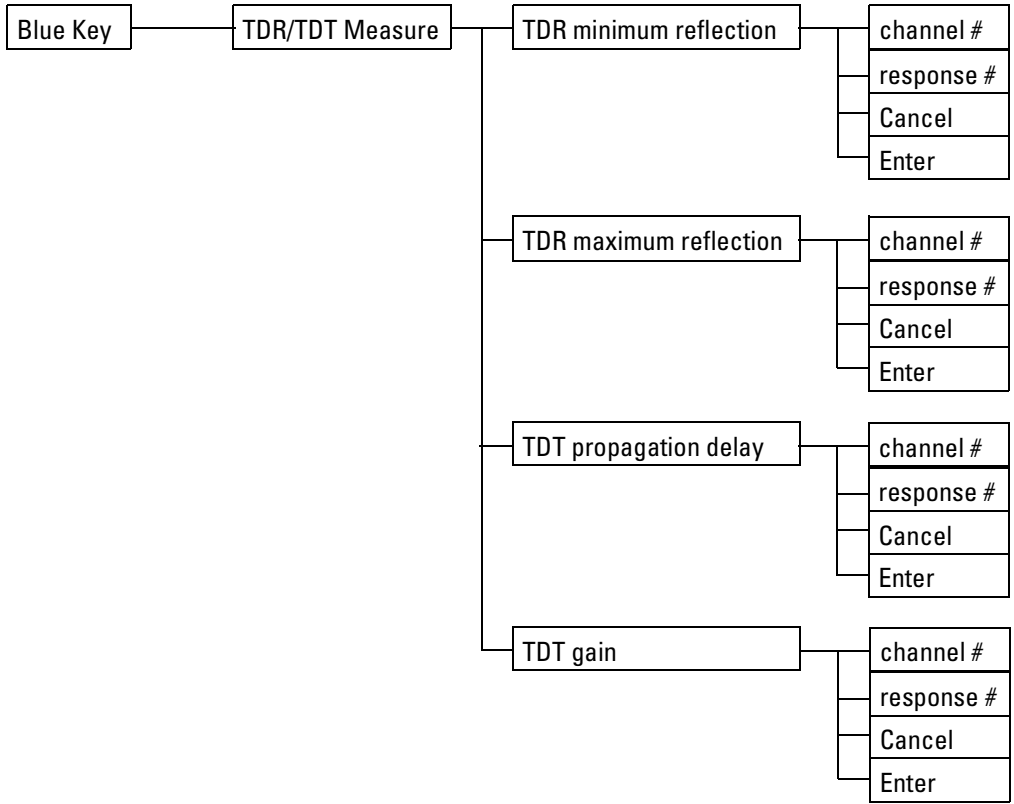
Blue Key

TDR/TDT Measure

TDR minimum reflection

channel #
response #
Cancel
Enter

TDR maximum reflection

channel #
response #
Cancel
Enter

TDT propagation delay

channel #
response #
Cancel
Enter

TDT gain

channel #
response #
Cancel
Enter